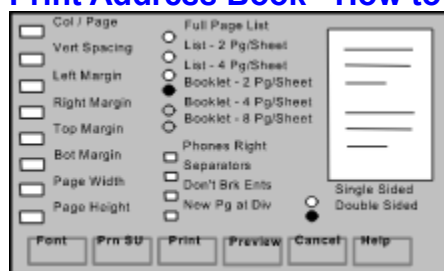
Print Address Book - How to

Col / Page
Vert Spacing
Left Margin
Right Margin
Top Margin
Bot Margin
Page Width
Page Height

Full Page List
List - 2 Pg/Sheet
List - 4 Pg/Sheet
Booklet - 2 Pg/Sheet
Booklet - 4 Pg/Sheet
Booklet - 8 Pg/Sheet

Phones Right
Separators
Don't Brk Ents
New Pg at Div

Single Sided
Double Sided

Font
Prn SU
Print
Preview
Cancel
Help